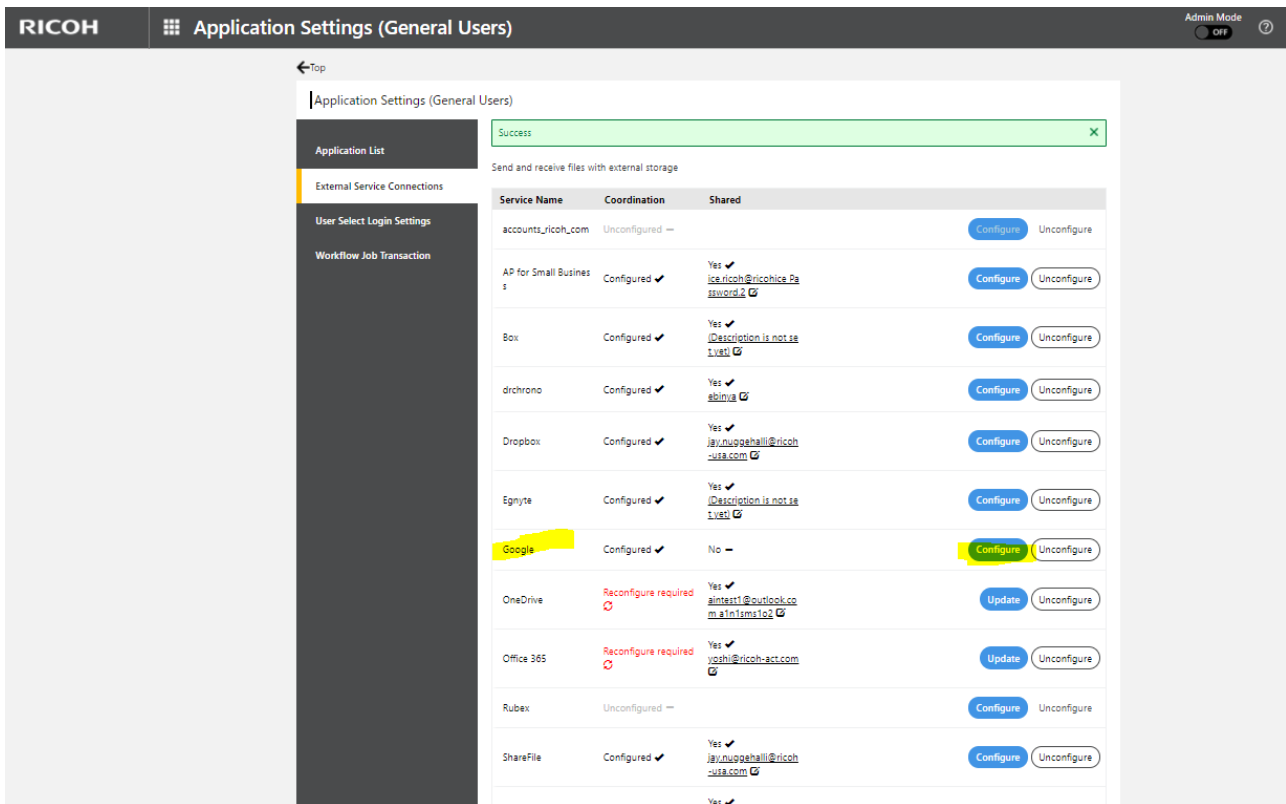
RICOH Application Settings (General Users)

Admin Mode OFF

Top

Application Settings (General Users)

Application List
External Service Connections
User Select Login Settings
Workflow Job Transaction

Success ✕

Send and receive files with external storage

| Service Name | Coordination | Shared | | |
|---|---|---|---|---|
| accounts_ricoh_com | Unconfigured — | | Configure | Unconfigure |
| AP for Small Business | Configured ✔ | Yes ✔ ice.ricoh@ricohice Password.2 | Configure | Unconfigure |
| Box | Configured ✔ | Yes ✔ (Description is not set yet) | Configure | Unconfigure |
| drchrono | Configured ✔ | Yes ✔ ebinya | Configure | Unconfigure |
| Dropbox | Configured ✔ | Yes ✔ jay.nuggehalli@ricoh-usa.com | Configure | Unconfigure |
| Egnyte | Configured ✔ | Yes ✔ (Description is not set yet) | Configure | Unconfigure |
| Google | Configured ✔ | No — | Configure | Unconfigure |
| OneDrive | Reconfigure required | Yes ✔ aintest1@outlook.com a1n1sms1o2 | Update | Unconfigure |
| Office 365 | Reconfigure required | Yes ✔ yoshi@ricoh-act.com | Update | Unconfigure |
| Rubex | Unconfigured — | | Configure | Unconfigure |
| ShareFile | Configured ✔ | Yes ✔ jay.nuggehalli@ricoh-usa.com | Configure | Unconfigure |

Yes ✔